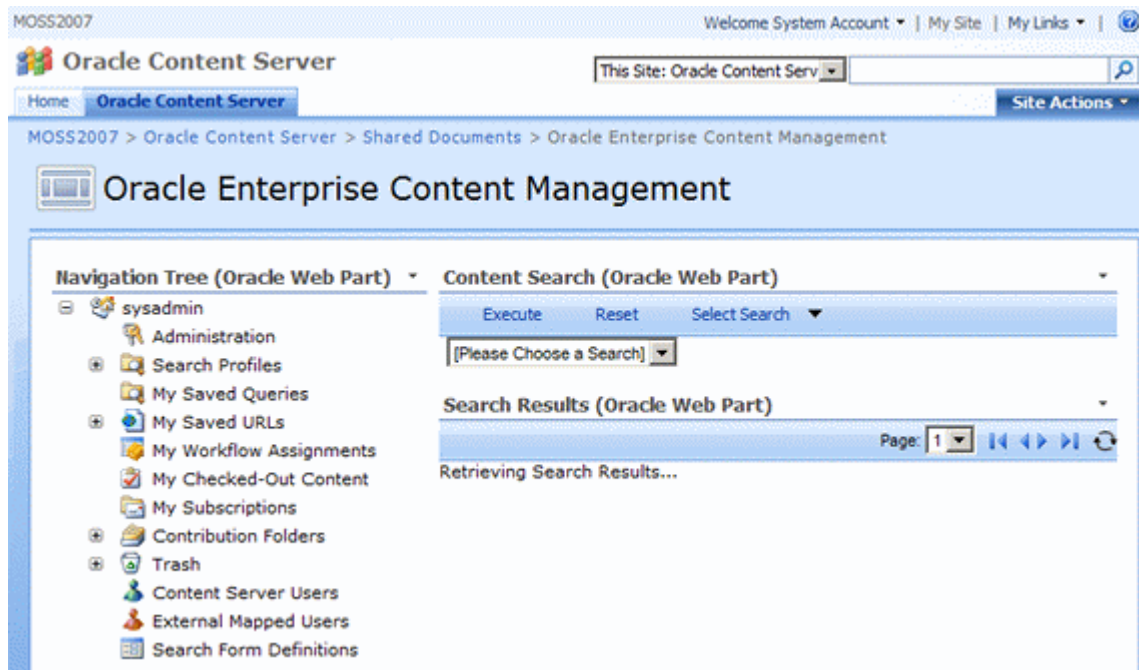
MOSS2007

Welcome System Account ▾ | My Site | My Links ▾ |

Oracle Content Server

This Site: Oracle Content Serv

Home Oracle Content Server

Site Actions ▾

MOSS2007 > Oracle Content Server > Shared Documents > Oracle Enterprise Content Management

Oracle Enterprise Content Management

Navigation Tree (Oracle Web Part) ▾

sysadmin
Administration
Search Profiles
My Saved Queries
My Saved URLs
My Workflow Assignments
My Checked-Out Content
My Subscriptions
Contribution Folders
Trash
Content Server Users
External Mapped Users
Search Form Definitions

Content Search (Oracle Web Part)

Execute Reset Select Search

[Please Choose a Search]

Search Results (Oracle Web Part)

Page: 1

Retrieving Search Results...